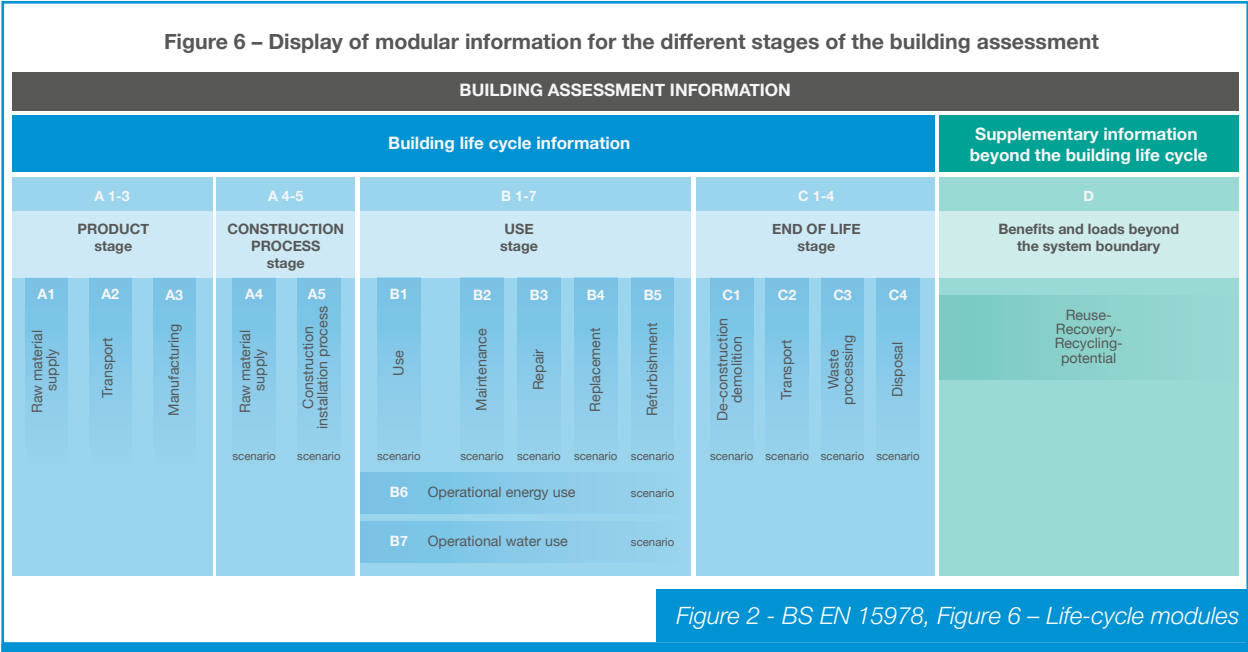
Figure 6 – Display of modular information for the different stages of the building assessment

BUILDING ASSESSMENT INFORMATION

Building life cycle information

Supplementary information beyond the building life cycle

A 1-3
PRODUCT stage
A1 Raw material supply
A2 Transport
A3 Manufacturing

A 4-5
CONSTRUCTION PROCESS stage
A4 Raw material supply
scenario
A5 Construction instalation process
scenario

B 1-7
USE stage
B1 Use
scenario
B2 Maintenance
scenario
B3 Repair
scenario
B4 Replacement
scenario
B5 Refurbishment
scenario
B6 Operational energy use scenario
B7 Operational water use scenario

C 1-4
END OF LIFE stage
C1 De-construction demolition
scenario
C2 Transport
scenario
C3 Waste processing
scenario
C4 Disposal
scenario

D
Benefits and loads beyond the system boundary
Reuse-Recovery-Recycling-potential

Figure 2 - BS EN 15978, Figure 6 – Life-cycle modules